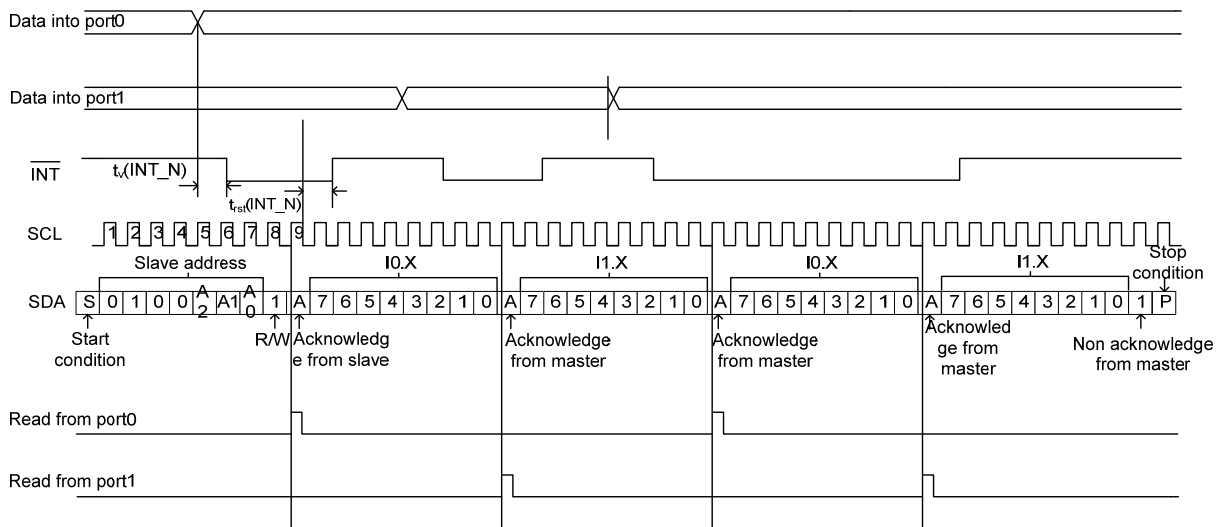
Data into port0

Data into port1

$\overline{INT}$

$t_v$(INT_N)

$t_{rst}$(INT_N)

SCL 1 2 3 4 5 6 7 8 9

Slave address

I0.X

I1.X

I0.X

I1.X

Stop condition

SDA S 0 1 0 0 A2 A1 A0 1 A 7 6 5 4 3 2 1 0 A 7 6 5 4 3 2 1 0 A 7 6 5 4 3 2 1 0 A 7 6 5 4 3 2 1 0 1 P

Start condition

R/W

Acknowledge from slave

Acknowledge from master

Acknowledge from master

Acknowledge from master

Non acknowledge from master

Read from port0

Read from port1